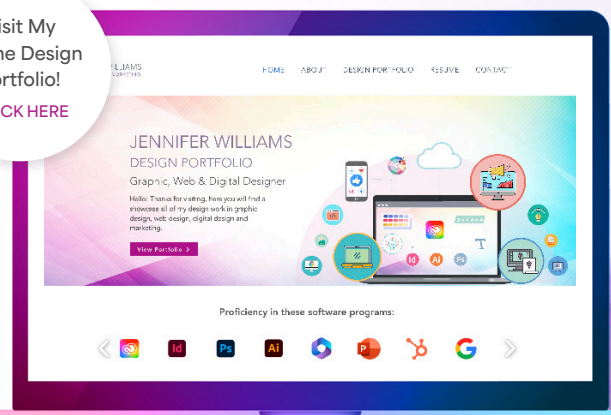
isit My
ne Design
rtfolio!
CK HERE

ILLIAMS

HOME ABOUT DESIGN PORTFOLIO RESUME CONTACT

JENNIFER WILLIAMS
DESIGN PORTFOLIO
Graphic, Web & Digital Designer

Hello! Thanks for visiting, here you will find a showcase all of my design work in graphic design, web design, digital design and marketing.

View Portfolio >

Id Ai Ps

T

Proficiency in these software programs:

Id Ps Ai